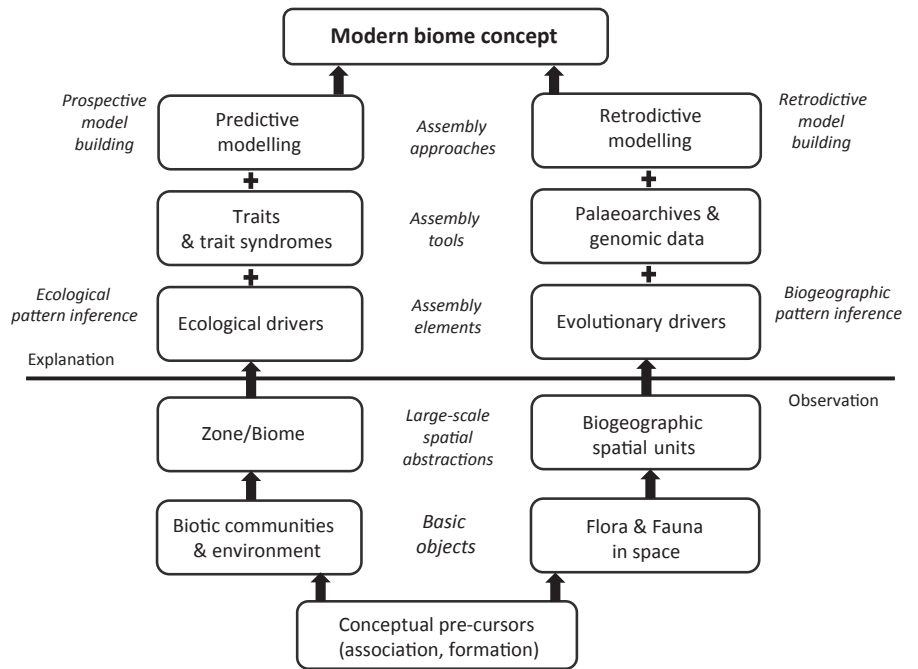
Modern biome concept

Prospective model building

Predictive modelling

Assembly approaches

Retrodictive modelling

Retrodictive model building

+

+

Traits & trait syndromes

Assembly tools

Palaeoarchives & genomic data

+

+

Ecological pattern inference

Ecological drivers

Assembly elements

Evolutionary drivers

Biogeographic pattern inference

Explanation

Observation

Zone/Biome

Large-scale spatial abstractions

Biogeographic spatial units

Biotic communities & environment

Basic objects

Flora & Fauna in space

Conceptual pre-cursors (association, formation)